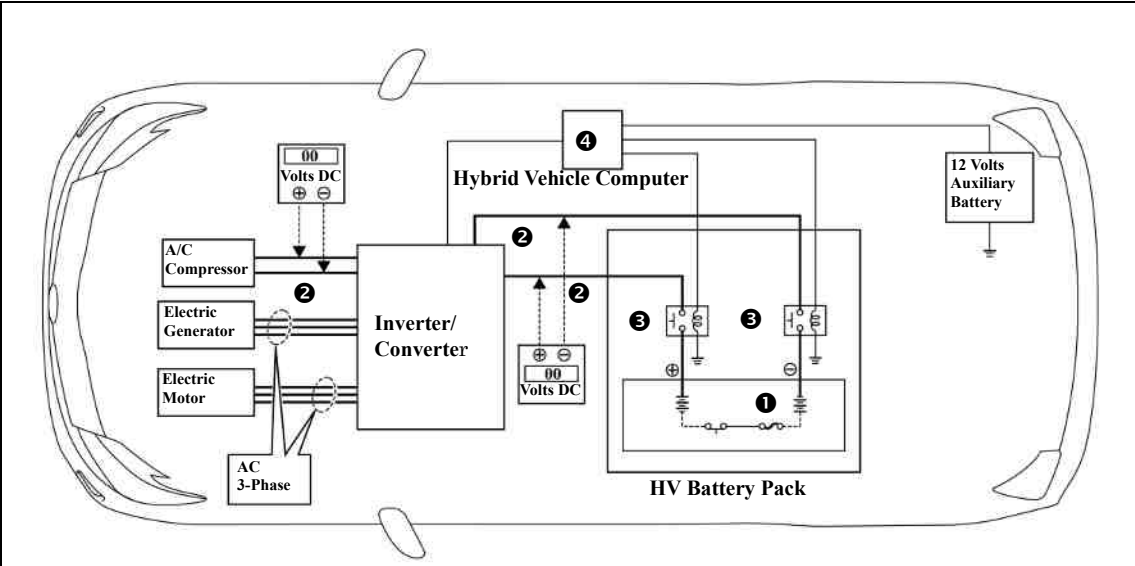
00
Volts DC
⊕ ⊖

❹
Hybrid Vehicle Computer

12 Volts Auxiliary Battery

A/C Compressor

❷

❷

❷

Electric Generator

Inverter/ Converter

❸

❸

Electric Motor

⊕ ⊖
00
Volts DC

⊕

⊖

❶

AC 3-Phase

HV Battery Pack